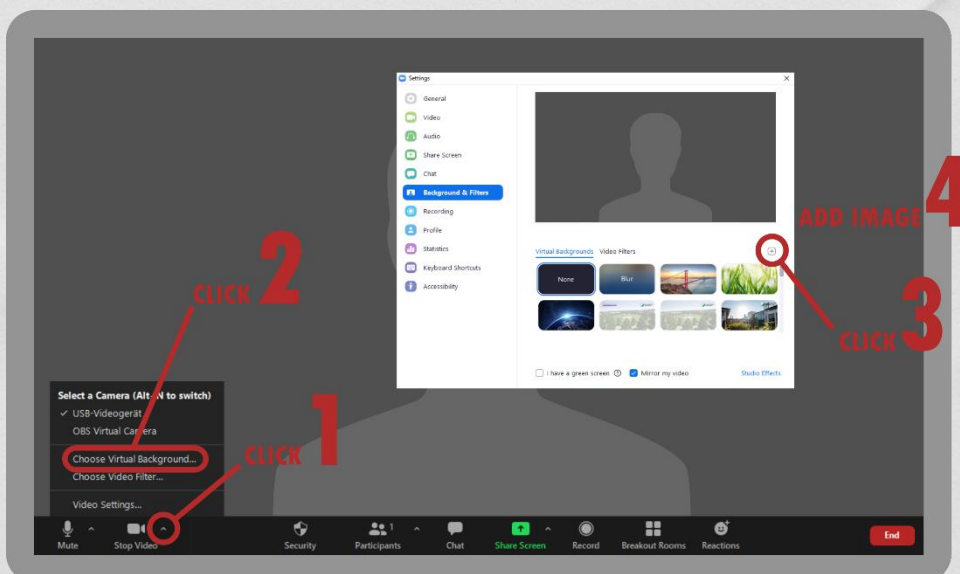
Settings

General
Video
Audio
Share Screen
Chat
Background & Filters
Recording
Profile
Statistics
Keyboard Shortcuts
Accessibility

Virtual Backgrounds   Video Filters

None   Blur

I have a green screen   Mirror my video   Studio Effects

ADD IMAGE 4

CLICK 3

CLICK 2

Select a Camera (Alt+N to switch)
✓ USB-Videogerät
OBS Virtual Camera
Choose Virtual Background...
Choose Video Filter...
Video Settings...

CLICK 1

Mute   Stop Video   Security   Participants 1   Chat   Share Screen   Record   Breakout Rooms   Reactions   End